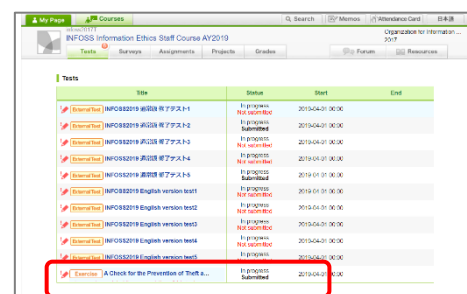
My Page | Courses | Search | Memos | Attendance Card | 日本語

infoss2017
INFOSS Information Ethics Staff Course AY2019
Organization for Information ...
2017

Tests | Surveys | Assignments | Projects | Grades | Forum | Resources

Tests

| | Title | Status | Start | End |
|---|---|---|---|---|
| | External Test INFOSS2019 派遣職員テスト1 | In progress Not submitted | 2019-04-01 00:00 | |
| | External Test INFOSS2019 派遣職員テスト2 | In progress Submitted | 2019-04-01 00:00 | |
| | External Test INFOSS2019 派遣職員テスト3 | In progress Not submitted | 2019-04-01 00:00 | |
| | External Test INFOSS2019 派遣職員テスト4 | In progress Not submitted | 2019-04-01 00:00 | |
| | External Test INFOSS2019 派遣職員テスト5 | In progress Not submitted | 2019-04-01 00:00 | |
| | External Test INFOSS2019 English version test1 | In progress Not submitted | 2019-04-01 00:00 | |
| | External Test INFOSS2019 English version test2 | In progress Not submitted | 2019-04-01 00:00 | |
| | External Test INFOSS2019 English version test3 | In progress Not submitted | 2019-04-01 00:00 | |
| | External Test INFOSS2019 English version test4 | In progress Not submitted | 2019-04-01 00:00 | |
| | External Test INFOSS2019 English version test5 | In progress Not submitted | 2019-04-01 00:00 | |
| | Exercise A Check for the Prevention of Theft a... | In progress Submitted | 2019-04-01 00:00 | |